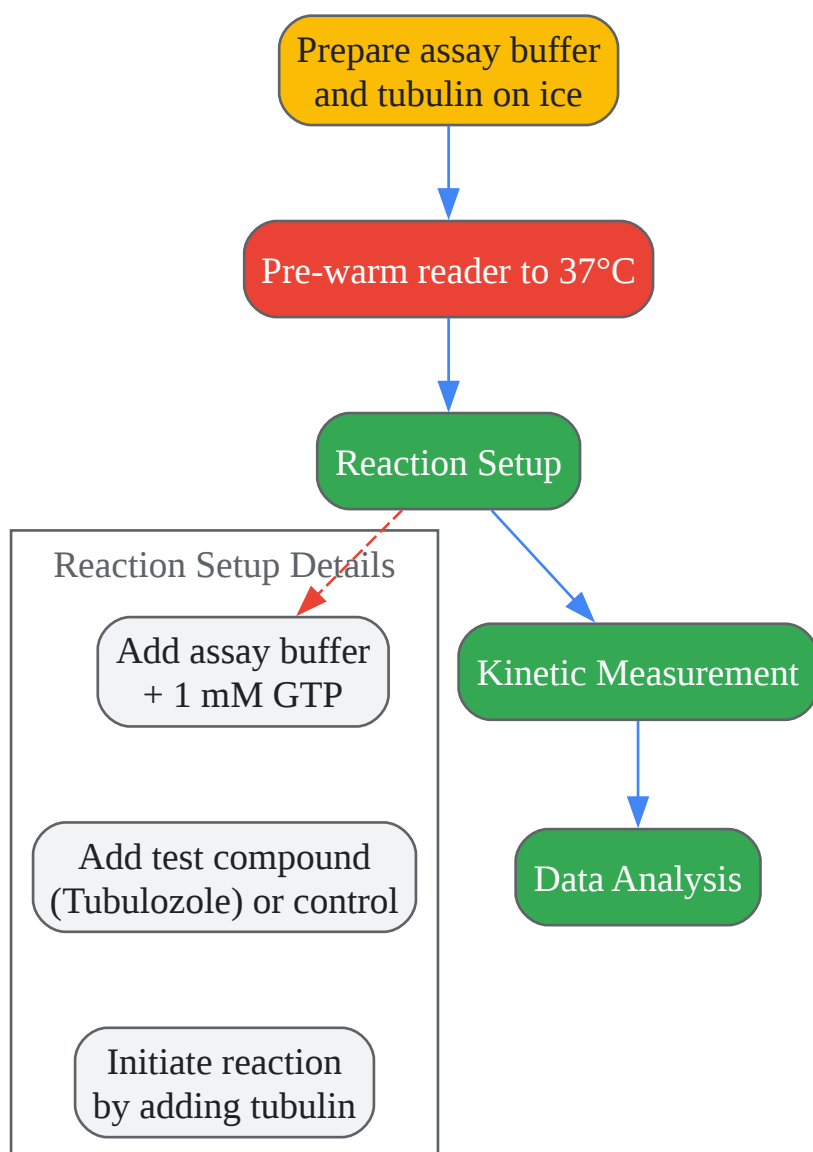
Prepare assay buffer and tubulin on ice

Pre-warm reader to 37°C

Reaction Setup

Reaction Setup Details

Add assay buffer + 1 mM GTP

Add test compound (Tubulozole) or control

Initiate reaction by adding tubulin

Kinetic Measurement

Data Analysis